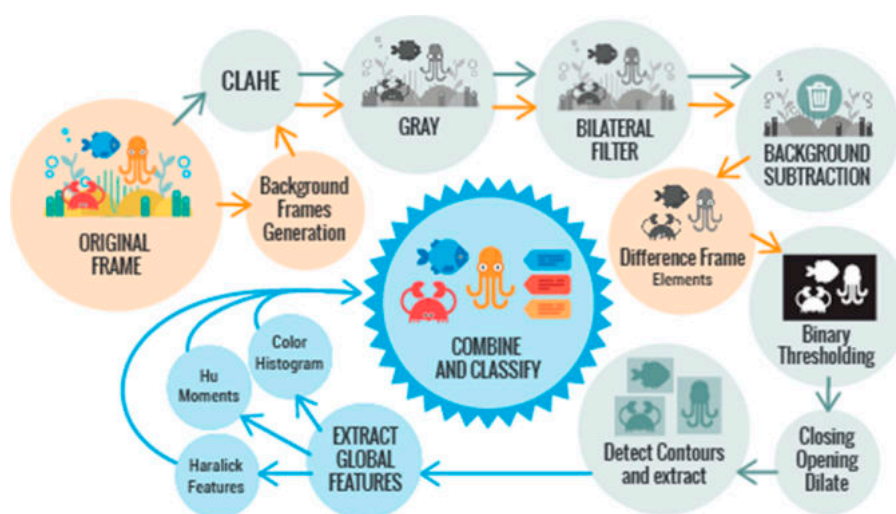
CLAHE

GRAY

BILATERAL FILTER

BACKGROUND SUBTRACTION

ORIGINAL FRAME

Background Frames Generation

Difference Frame Elements

Binary Thresholding

COMBINE AND CLASSIFY

Color Histogram

Hu Moments

Haralick Features

EXTRACT GLOBAL FEATURES

Detect Contours and extract

Closing Opening Dilate